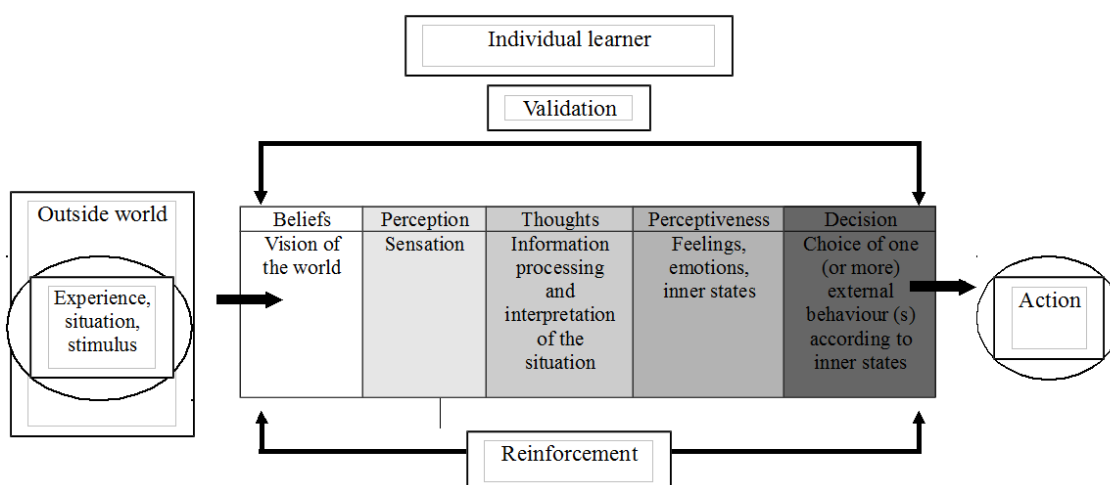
Individual learner

Validation

Outside world

Experience, situation, stimulus

| Beliefs | Perception | Thoughts | Perceptiveness | Decision |
|---|---|---|---|---|
| Vision of the world | Sensation | Information processing and interpretation of the situation | Feelings, emotions, inner states | Choice of one (or more) external behaviour (s) according to inner states |

Action

Reinforcement